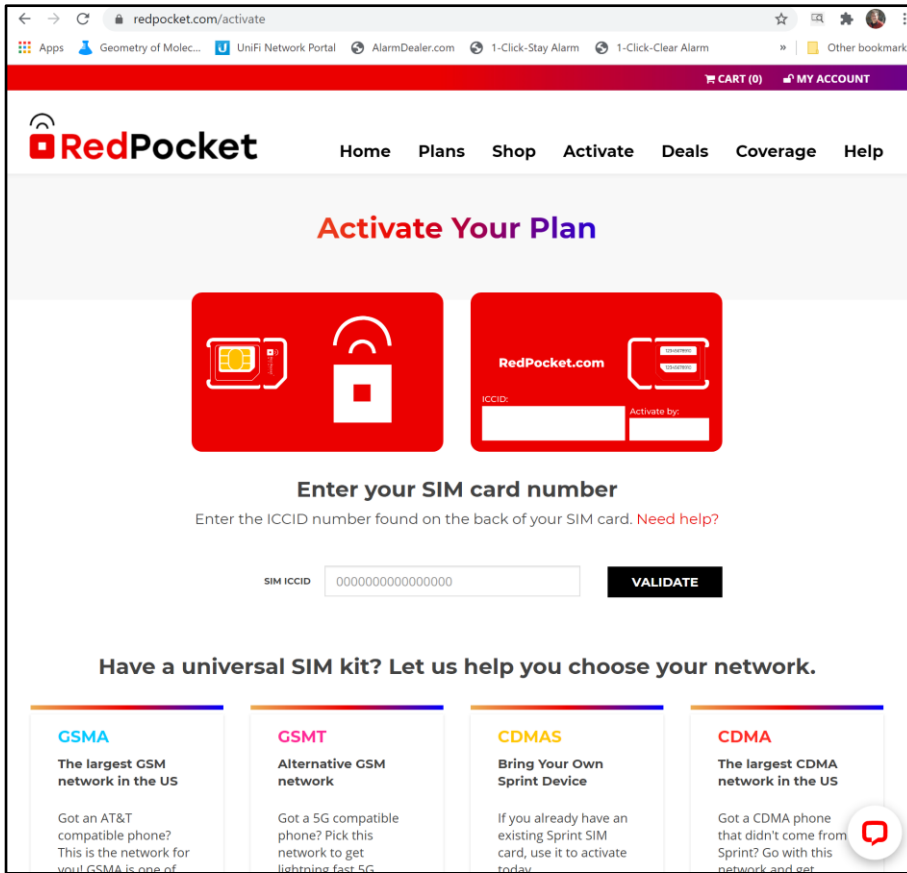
redpocket.com/activate

Apps Geometry of Molec... UniFi Network Portal AlarmDealer.com 1-Click-Stay Alarm 1-Click-Clear Alarm » Other bookmark

CART (0) MY ACCOUNT

RedPocket

Home Plans Shop Activate Deals Coverage Help

Activate Your Plan

RedPocket.com

ICCID:

Activate by:

Enter your SIM card number

Enter the ICCID number found on the back of your SIM card. Need help?

SIM ICCID 0000000000000000 VALIDATE

Have a universal SIM kit? Let us help you choose your network.

GSMA
The largest GSM network in the US
Got an AT&T compatible phone? This is the network for you! GSMA is one of

GSMT
Alternative GSM network
Got a 5G compatible phone? Pick this network to get lightning fast 5G

CDMAS
Bring Your Own Sprint Device
If you already have an existing Sprint SIM card, use it to activate today

CDMA
The largest CDMA network in the US
Got a CDMA phone that didn't come from Sprint? Go with this network and get